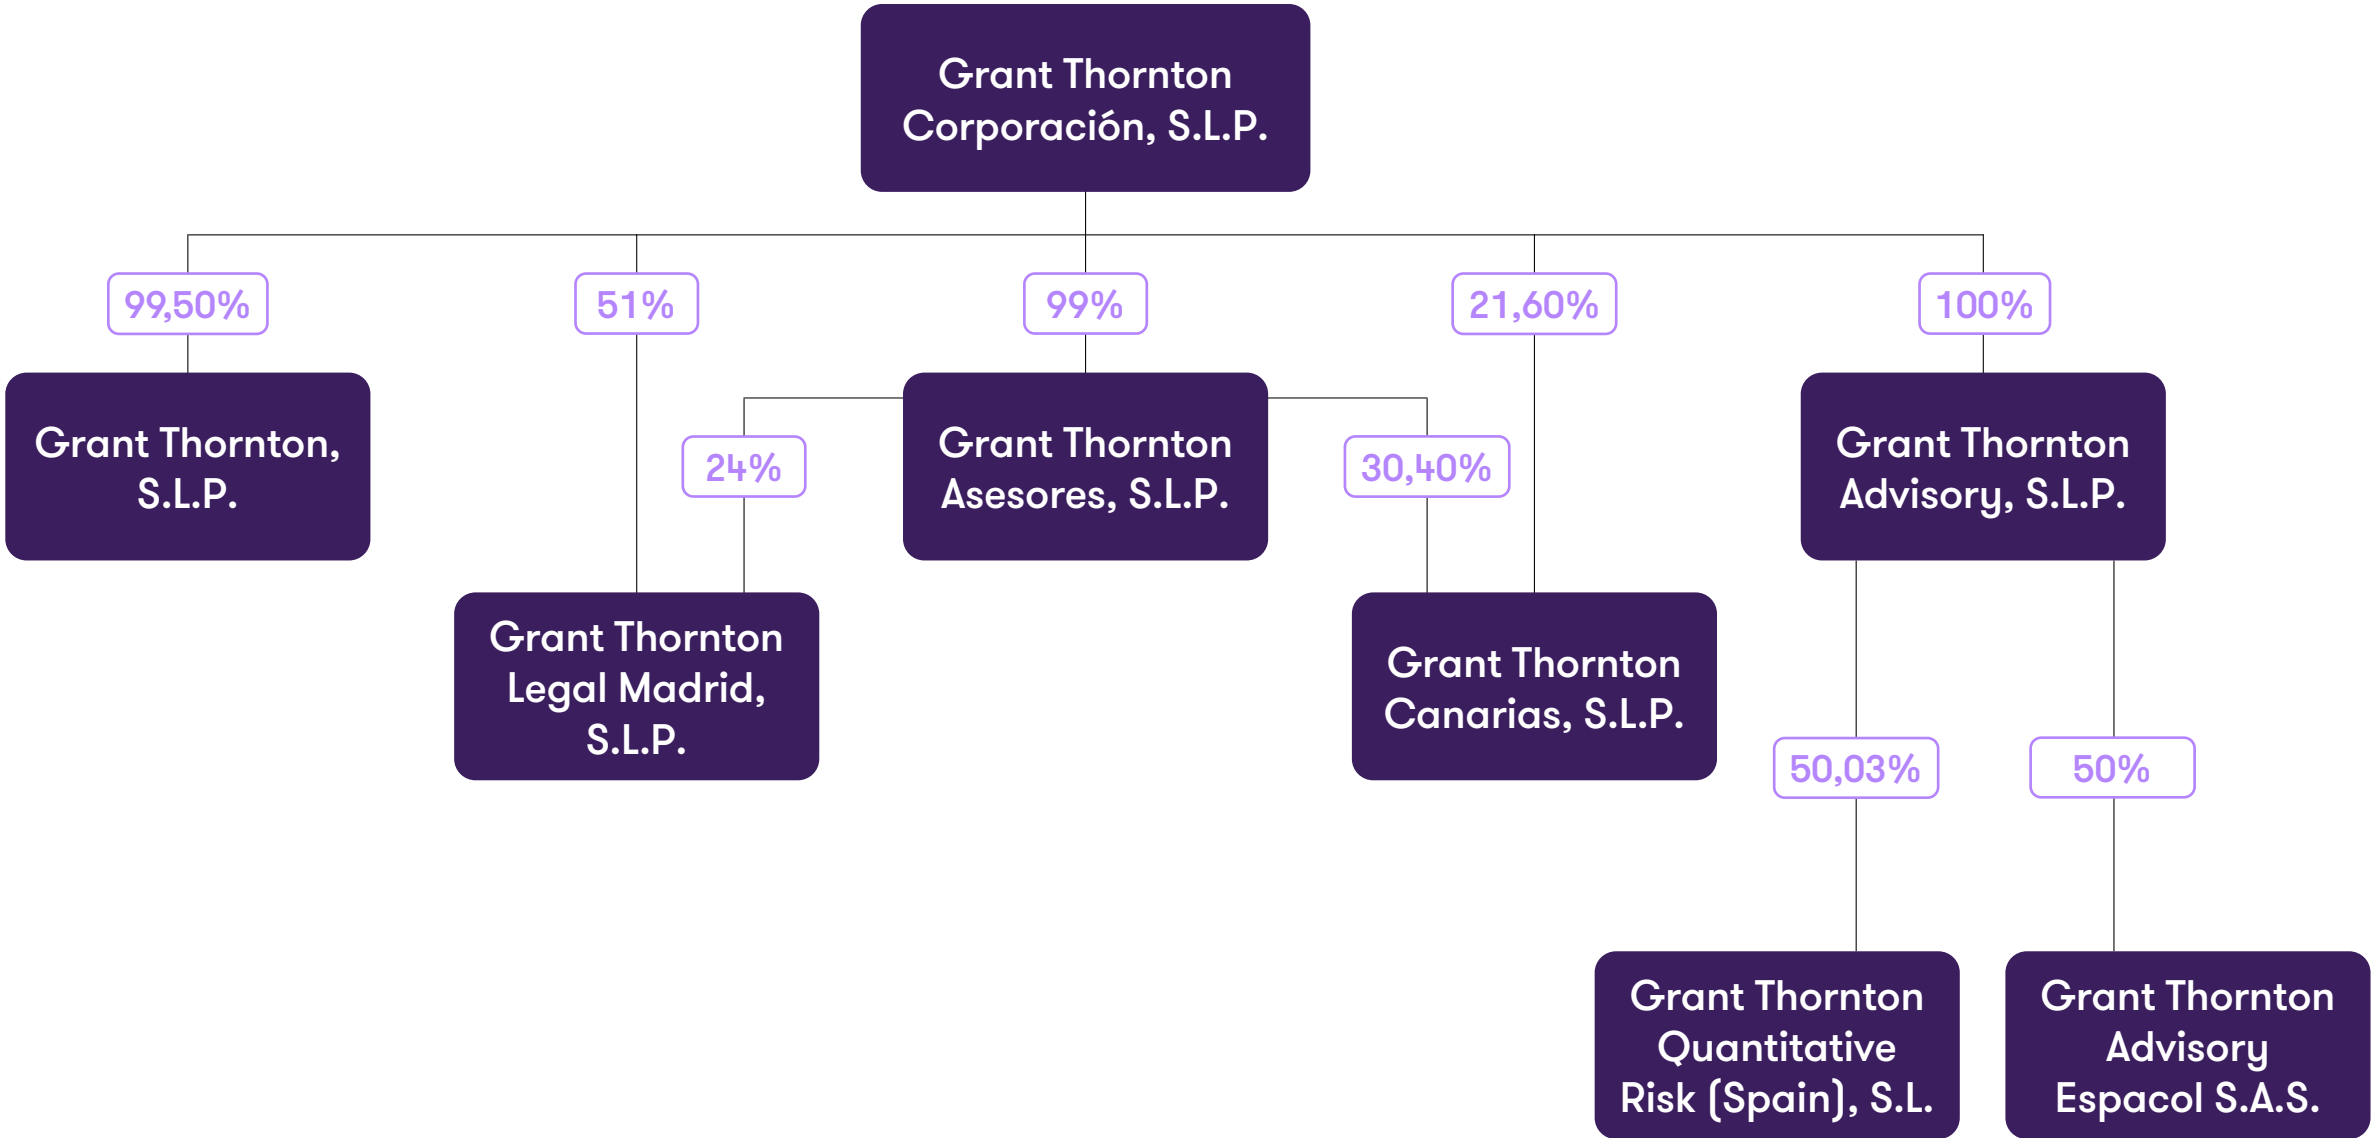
Grant Thornton Corporación, S.L.P.

99,50%

51%

99%

21,60%

100%

Grant Thornton, S.L.P.

24%

Grant Thornton Asesores, S.L.P.

30,40%

Grant Thornton Advisory, S.L.P.

Grant Thornton Legal Madrid, S.L.P.

Grant Thornton Canarias, S.L.P.

50,03%

50%

Grant Thornton Quantitative Risk (Spain), S.L.

Grant Thornton Advisory Espacol S.A.S.